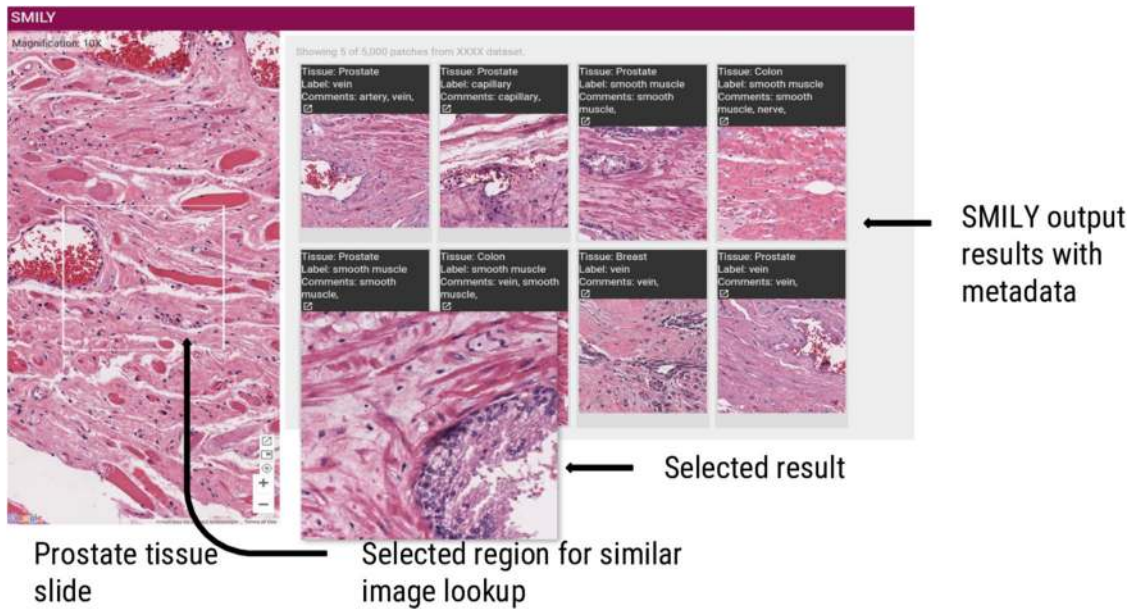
SMILY

Magnification: 10X

Showing 5 of 5,000 patches from XXXX dataset.

Tissue: Prostate
Label: vein
Comments: artery, vein,

Tissue: Prostate
Label: capillary
Comments: capillary,

Tissue: Prostate
Label: smooth muscle
Comments: smooth muscle,

Tissue: Colon
Label: smooth muscle
Comments: smooth muscle, nerve,

Tissue: Prostate
Label: smooth muscle
Comments: smooth muscle,

Tissue: Colon
Label: smooth muscle
Comments: vein, smooth muscle,

Tissue: Breast
Label: vein
Comments: vein,

Tissue: Prostate
Label: vein
Comments: vein,

SMILY output results with metadata

Selected result

Prostate tissue slide

Selected region for similar image lookup